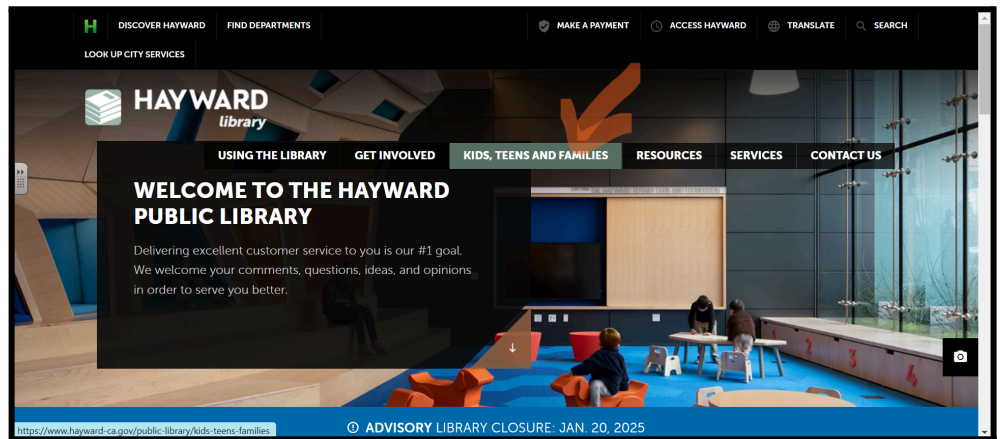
H DISCOVER HAYWARD FIND DEPARTMENTS

LOOK UP CITY SERVICES

MAKE A PAYMENT ACCESS HAYWARD TRANSLATE SEARCH

HAYWARD library

USING THE LIBRARY GET INVOLVED KIDS, TEENS AND FAMILIES RESOURCES SERVICES CONTACT US

WELCOME TO THE HAYWARD PUBLIC LIBRARY

Delivering excellent customer service to you is our #1 goal. We welcome your comments, questions, ideas, and opinions in order to serve you better.

https://www.hayward-ca.gov/public-library/kids-teens-families

ADVISORY LIBRARY CLOSURE: JAN. 20, 2025